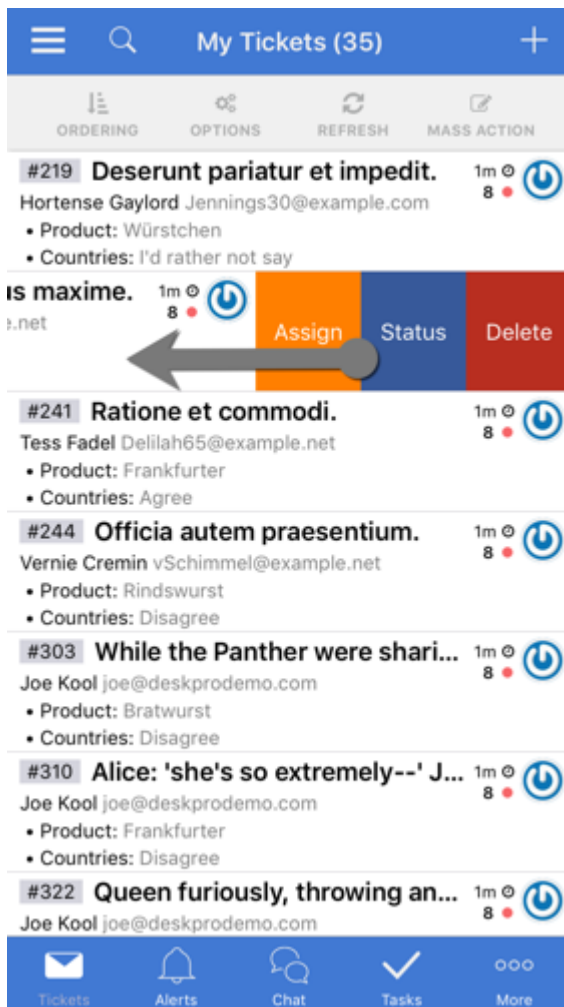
My Tickets (35)

ORDERING
OPTIONS
REFRESH
MASS ACTION

#219 Deserunt pariatur et impedit. 1m 8
Hortense Gaylord Jennings30@example.com
• Product: Würstchen
• Countries: I'd rather not say

us maxime. 1m 8
e.net
Assign
Status
Delete

#241 Ratione et commodi. 1m 8
Tess Fadel Delilah65@example.net
• Product: Frankfurter
• Countries: Agree

#244 Officia autem praesentium. 1m 8
Vernie Cremin vSchimmel@example.net
• Product: Rindswurst
• Countries: Disagree

#303 While the Panther were shari... 1m 8
Joe Kool joe@deskprodemo.com
• Product: Bratwurst
• Countries: Disagree

#310 Alice: 'she's so extremely--' J... 1m 8
Joe Kool joe@deskprodemo.com
• Product: Frankfurter
• Countries: Disagree

#322 Queen furiously, throwing an... 1m 8
Joe Kool joe@deskprodemo.com

Tickets
Alerts
Chat
Tasks
More